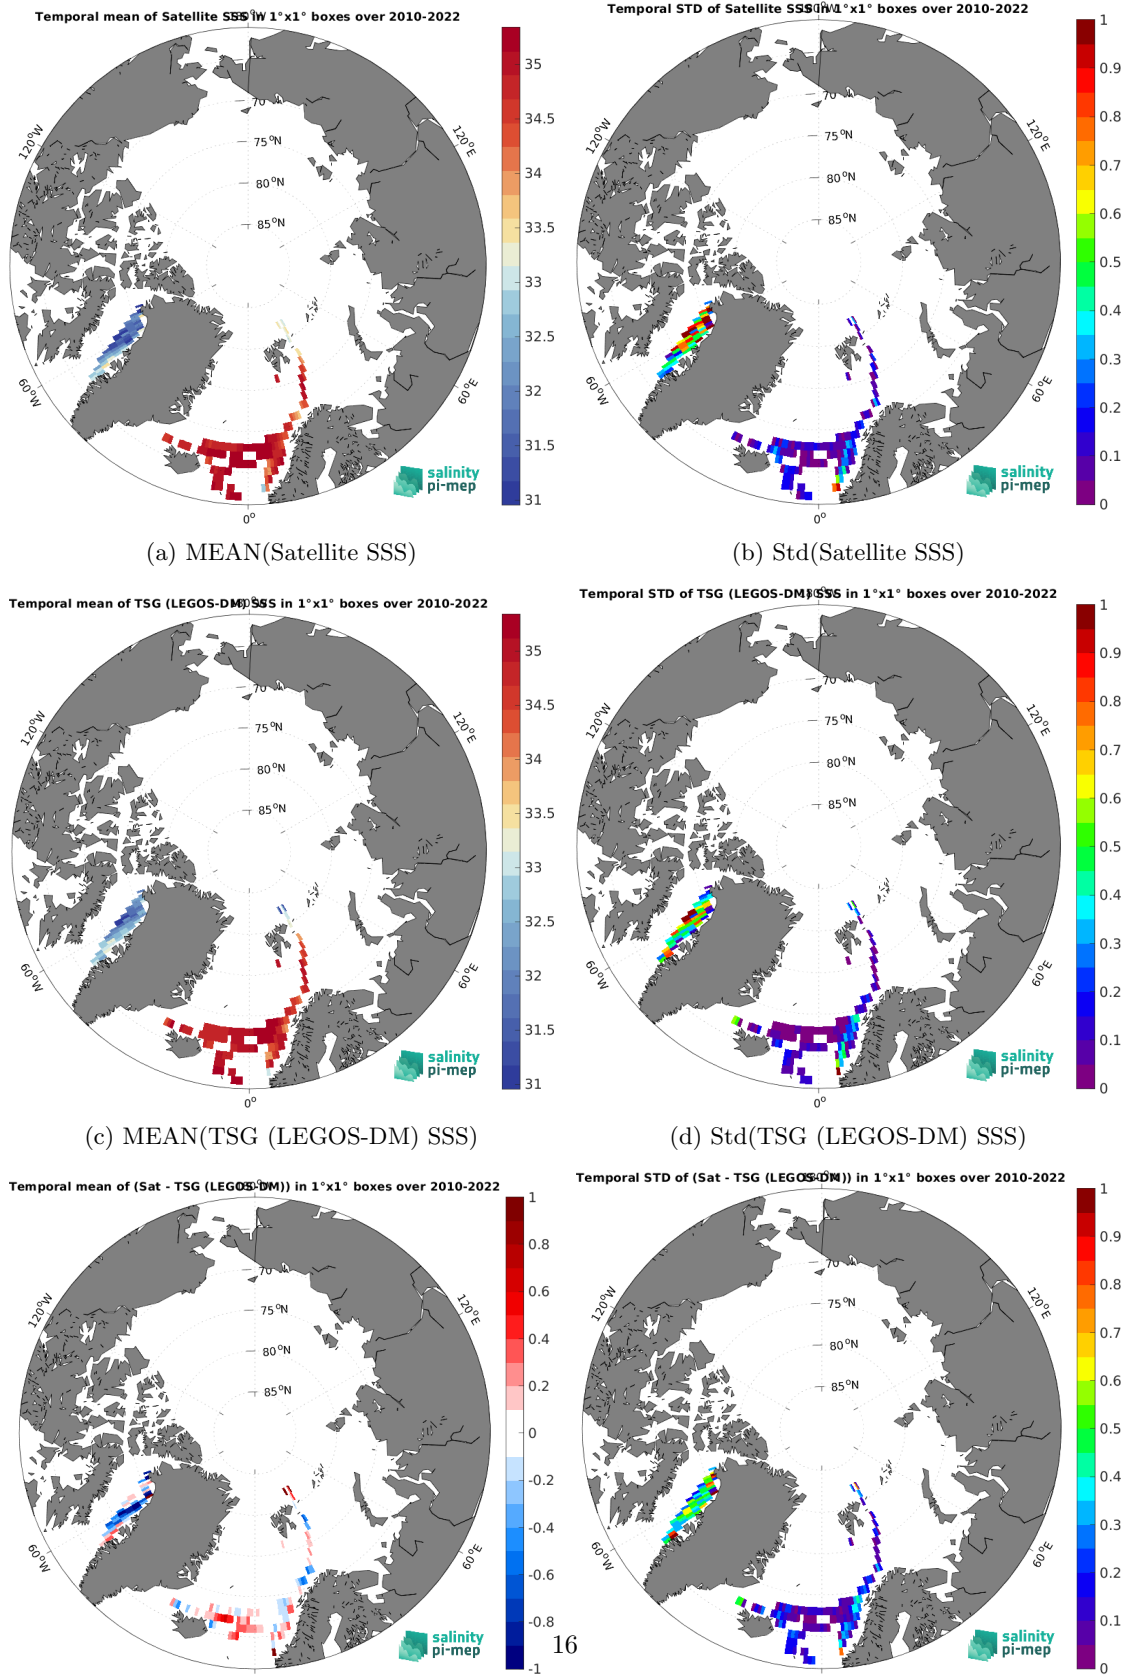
Temporal mean of Satellite SSS in 1°x1° boxes over 2010-2022

180°W

70
75 °N
80 °N
85 °N
120°W
120°E
60°W
60°E
0°

35
34.5
34
33.5
33
32.5
32
31.5
31

salinity pi-mep

Temporal STD of Satellite SSS in 1°x1° boxes over 2010-2022

180°W

70
75 °N
80 °N
85 °N
120°W
120°E
60°W
60°E
0°

1
0.9
0.8
0.7
0.6
0.5
0.4
0.3
0.2
0.1
0

salinity pi-mep

(a) MEAN(Satellite SSS)

(b) Std(Satellite SSS)

Temporal mean of TSG (LEGOS-DM) SSS in 1°x1° boxes over 2010-2022

180°W

70
75 °N
80 °N
85 °N
120°W
120°E
60°W
60°E
0°

35
34.5
34
33.5
33
32.5
32
31.5
31

salinity pi-mep

Temporal STD of TSG (LEGOS-DM) SSS in 1°x1° boxes over 2010-2022

180°W

70
75 °N
80 °N
85 °N
120°W
120°E
60°W
60°E
0°

1
0.9
0.8
0.7
0.6
0.5
0.4
0.3
0.2
0.1
0

salinity pi-mep

(c) MEAN(TSG (LEGOS-DM) SSS)

(d) Std(TSG (LEGOS-DM) SSS)

Temporal mean of (Sat - TSG (LEGOS-DM)) in 1°x1° boxes over 2010-2022

180°W

70
75 °N
80 °N
85 °N
120°W
120°E
60°W
60°E

1
0.8
0.6
0.4
0.2
0
-0.2
-0.4
-0.6
-0.8
-1

salinity pi-mep

Temporal STD of (Sat - TSG (LEGOS-DM)) in 1°x1° boxes over 2010-2022

180°W

70
75 °N
80 °N
85 °N
120°W
120°E
60°W
60°E

1
0.9
0.8
0.7
0.6
0.5
0.4
0.3
0.2
0.1
0

salinity pi-mep

16